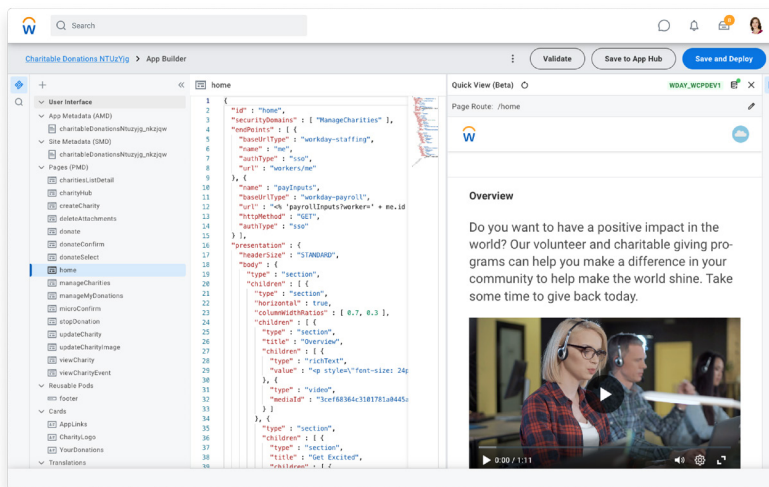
Search

Charitable Donations NTUzYig > App Builder

Validate Save to App Hub Save and Deploy

User Interface
App Metadata (AMD)
charitableDonationsNtuzyjg_nkzjqw
Site Metadata (SMD)
charitableDonationsNtuzyjg_nkzjqw
Pages (PMD)
charitiesListDetail
charityHub
createCharity
deleteAttachments
donate
donateConfirm
donateSelect
home
manageCharities
manageMyDonations
microConfirm
stopDonation
updateCharity
updateCharityImage
viewCharity
viewCharityEvent
Reusable Pods
footer
Cards
AppLinks
CharityLogo
YourDonations
Translations

home

1 {
2 "id" : "home",
3 "securityDomains" : [ "ManageCharities" ],
4 "endPoints" : [ {
5 "baseUrlType" : "workday-staffing",
6 "name" : "me",
7 "authType" : "sso",
8 "url" : "workers/me"
9 }, {
10 "name" : "payInputs",
11 "baseUrlType" : "workday-payroll",
12 "url" : "<% 'payrollInputs?worker=' + me.id
13 "httpMethod" : "GET",
14 "authType" : "sso"
15 } ],
16 "presentation" : {
17 "headerSize" : "STANDARD",
18 "body" : {
19 "type" : "section",
20 "children" : [ {
21 "type" : "section",
22 "horizontal" : true,
23 "columnWidthRatios" : [ 0.7, 0.3 ],
24 "children" : [ {
25 "type" : "section",
26 "title" : "Overview",
27 "children" : [ {
28 "type" : "richText",
29 "value" : "<p style=\"font-size: 24p
30 }, {
31 "type" : "video",
32 "mediaId" : "3cef60364c3101781a0445a
33 } ]
34 }, {
35 "type" : "section",
36 "children" : [ {
37 "type" : "section",
38 "title" : "Get Excited",
39 "children" : [ {

Quick View (Beta)
WDAY_WCPDEV1
Page Route: /home

Overview

Do you want to have a positive impact in the world? Our volunteer and charitable giving programs can help you make a difference in your community to help make the world shine. Take some time to give back today.

0:00 / 1:11